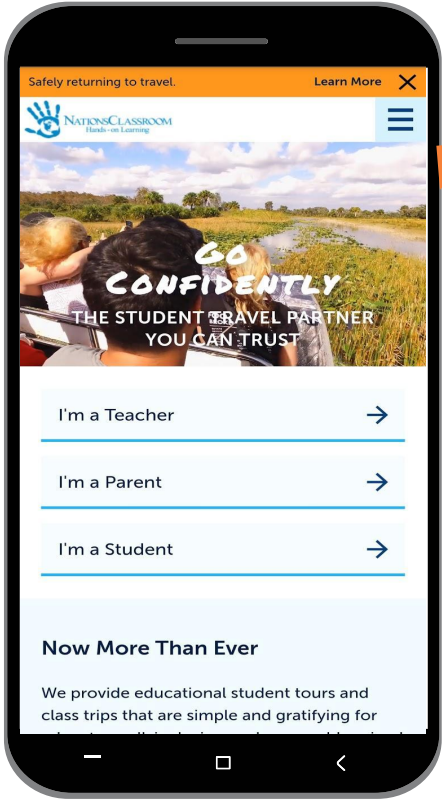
Safely returning to travel. Learn More

NationsClassroom
Hands-on Learning

Go Confidently
THE STUDENT TRAVEL PARTNER YOU CAN TRUST

I'm a Teacher

I'm a Parent

I'm a Student

Now More Than Ever

We provide educational student tours and class trips that are simple and gratifying for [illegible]